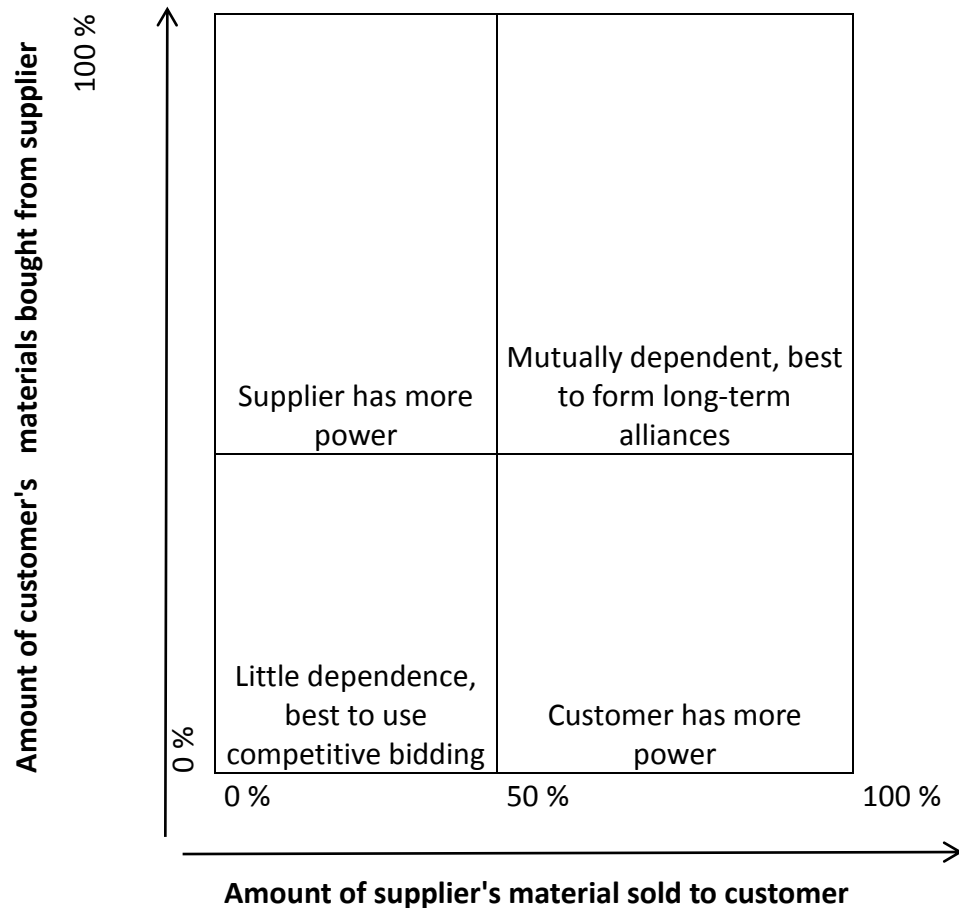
Amount of customer's materials bought from supplier

100 %

Supplier has more power

Mutually dependent, best to form long-term alliances

Little dependence, best to use competitive bidding

Customer has more power

0 %

0 %

50 %

100 %

Amount of supplier's material sold to customer